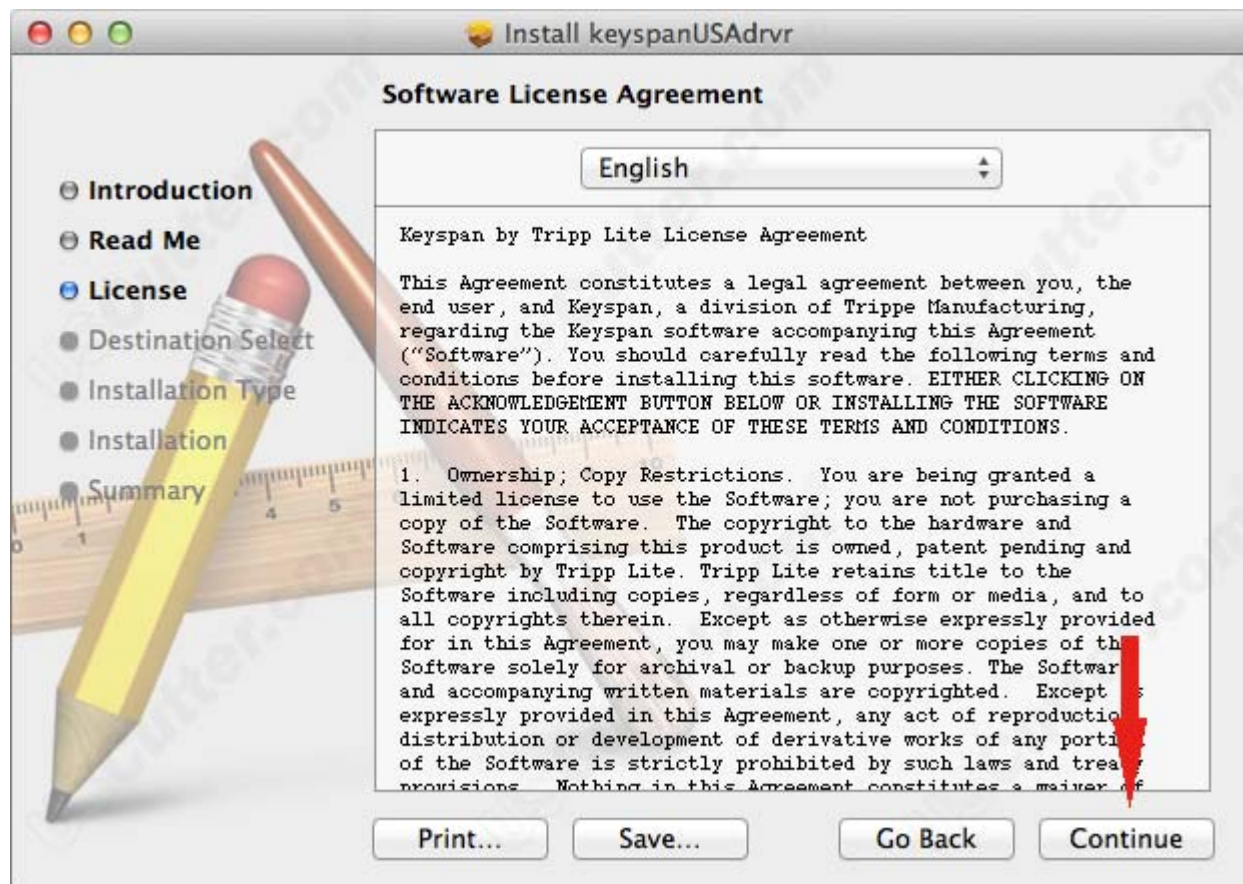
Install keyspanUSAdrvr

Software License Agreement

English

Introduction
Read Me
License
Destination Select
Installation Type
Installation
Summary

Keyspan by Tripp Lite License Agreement

This Agreement constitutes a legal agreement between you, the end user, and Keyspan, a division of Trippe Manufacturing, regarding the Keyspan software accompanying this Agreement ("Software"). You should carefully read the following terms and conditions before installing this software. EITHER CLICKING ON THE ACKNOWLEDGEMENT BUTTON BELOW OR INSTALLING THE SOFTWARE INDICATES YOUR ACCEPTANCE OF THESE TERMS AND CONDITIONS.

1. Ownership; Copy Restrictions. You are being granted a limited license to use the Software; you are not purchasing a copy of the Software. The copyright to the hardware and Software comprising this product is owned, patent pending and copyright by Tripp Lite. Tripp Lite retains title to the Software including copies, regardless of form or media, and to all copyrights therein. Except as otherwise expressly provided for in this Agreement, you may make one or more copies of th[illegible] Software solely for archival or backup purposes. The Softwar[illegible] and accompanying written materials are copyrighted. Except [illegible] expressly provided in this Agreement, any act of reproductio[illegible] distribution or development of derivative works of any porti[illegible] of the Software is strictly prohibited by such laws and trea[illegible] provisions. Nothing in this Agreement constitutes a waiver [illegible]

Print... Save... Go Back Continue